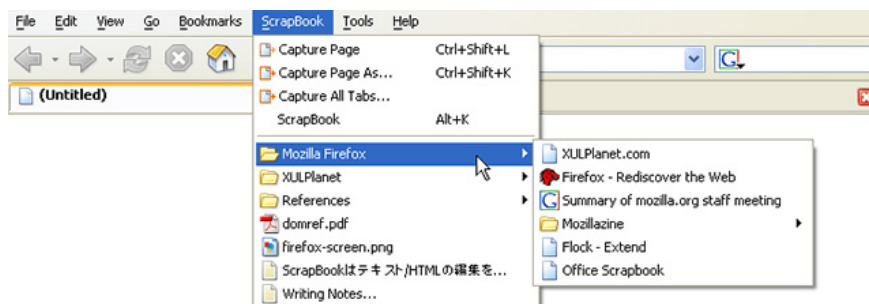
File Edit View Go Bookmarks ScrapBook Tools Help

(Untitled)

Capture Page Ctrl+Shift+L
Capture Page As... Ctrl+Shift+K
Capture All Tabs...
ScrapBook Alt+K

Mozilla Firefox
XULPlanet
References
domref.pdf
firefox-screen.png
ScrapBookはテキスト/HTMLの編集を...
Writing Notes...

XULPlanet.com
Firefox - Rediscover the Web
Summary of mozilla.org staff meeting
Mozillazine
Flock - Extend
Office Scrapbook